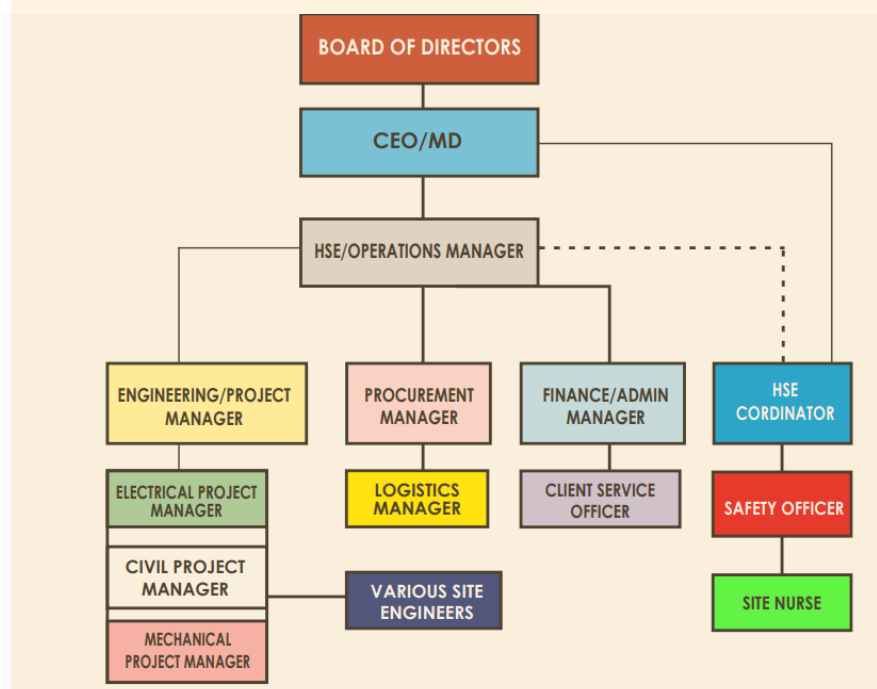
BOARD OF DIRECTORS

CEO/MD

HSE/OPERATIONS MANAGER

ENGINEERING/PROJECT MANAGER

PROCUREMENT MANAGER

FINANCE/ADMIN MANAGER

HSE CORDINATOR

ELECTRICAL PROJECT MANAGER

CIVIL PROJECT MANAGER

MECHANICAL PROJECT MANAGER

LOGISTICS MANAGER

CLIENT SERVICE OFFICER

SAFETY OFFICER

VARIOUS SITE ENGINEERS

SITE NURSE